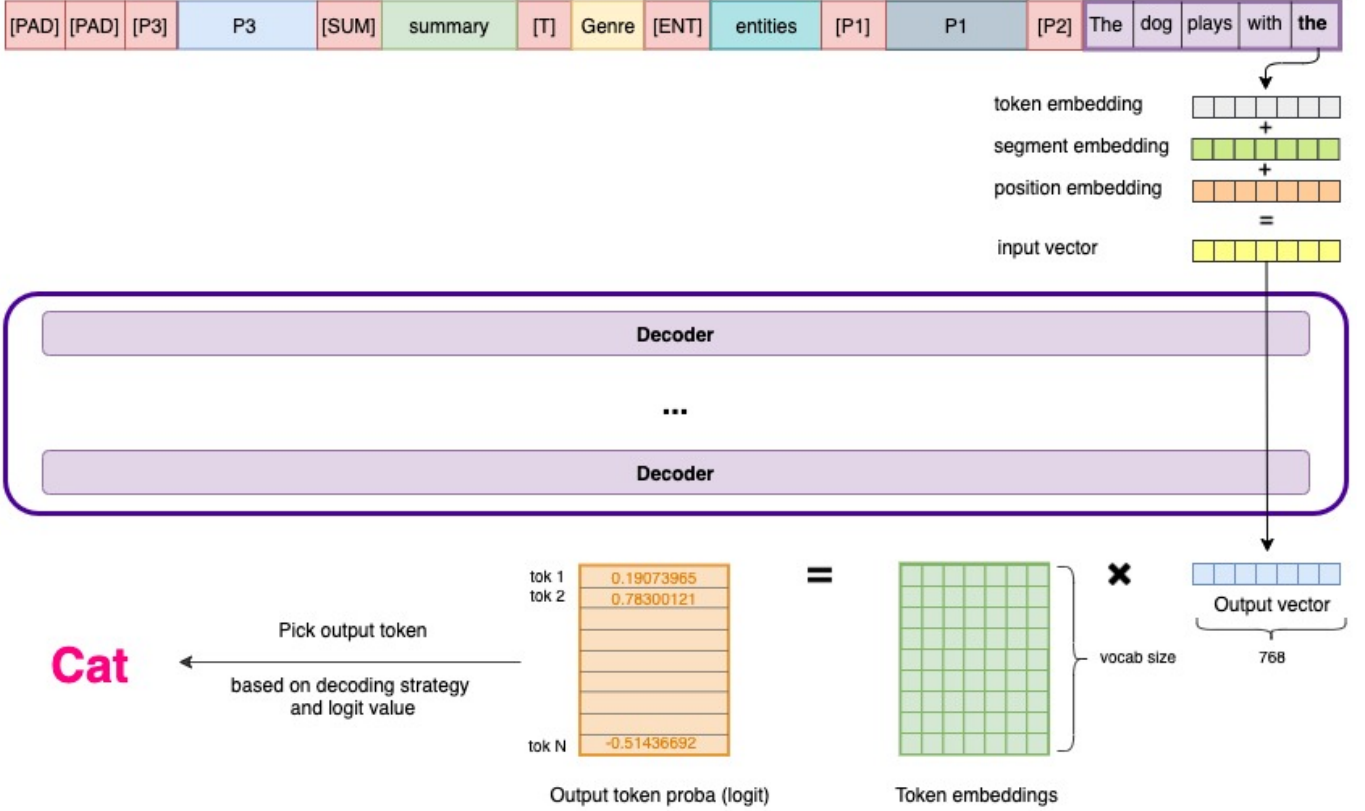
[PAD] [PAD] [P3] P3 [SUM] summary [T] Genre [ENT] entities [P1] P1 [P2] The dog plays with the

token embedding

+

segment embedding

+

position embedding

=

input vector

Decoder

...

Decoder

tok 1 0.19073965
tok 2 0.78300121
tok N -0.51436692

=

×

Output vector

768

vocab size

Pick output token

Cat

based on decoding strategy and logit value

Output token proba (logit)

Token embeddings